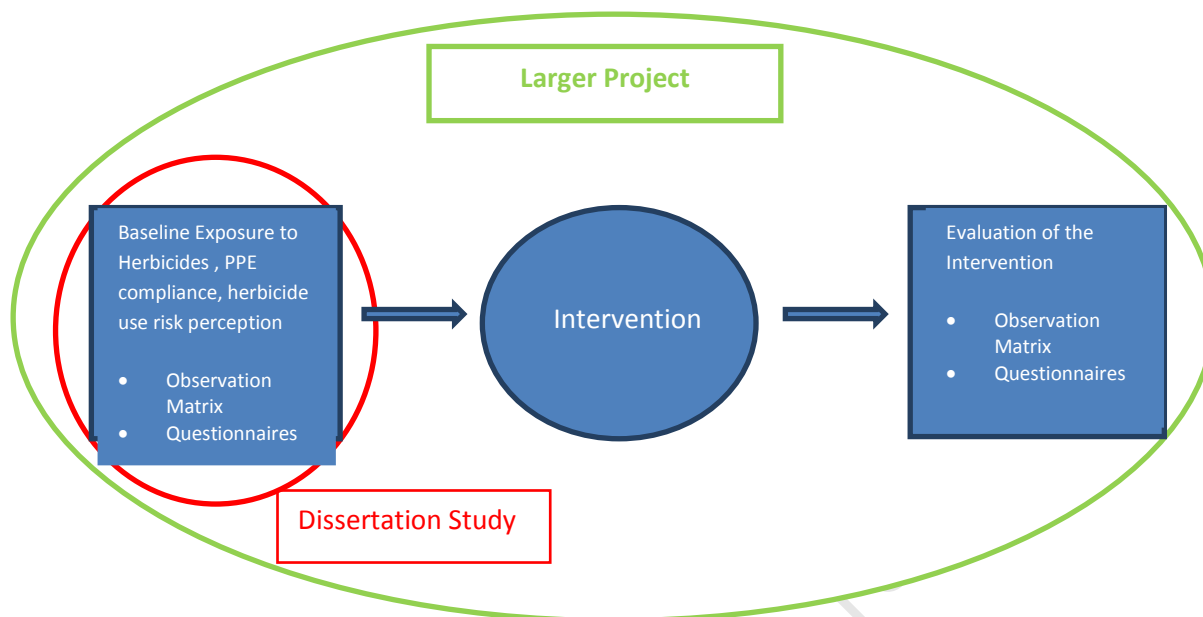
Larger Project

Baseline Exposure to Herbicides , PPE compliance, herbicide use risk perception

- Observation Matrix
- Questionnaires

Intervention

Evaluation of the Intervention

- Observation Matrix
- Questionnaires

Dissertation Study